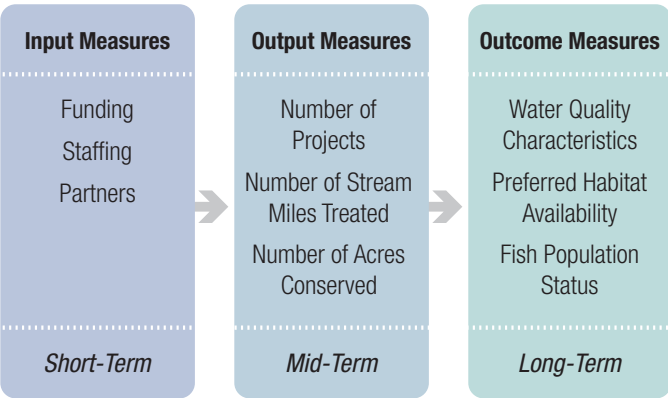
Input Measures

Funding

Staffing

Partners

Short-Term

Output Measures

Number of Projects

Number of Stream Miles Treated

Number of Acres Conserved

Mid-Term

Outcome Measures

Water Quality Characteristics

Preferred Habitat Availability

Fish Population Status

Long-Term